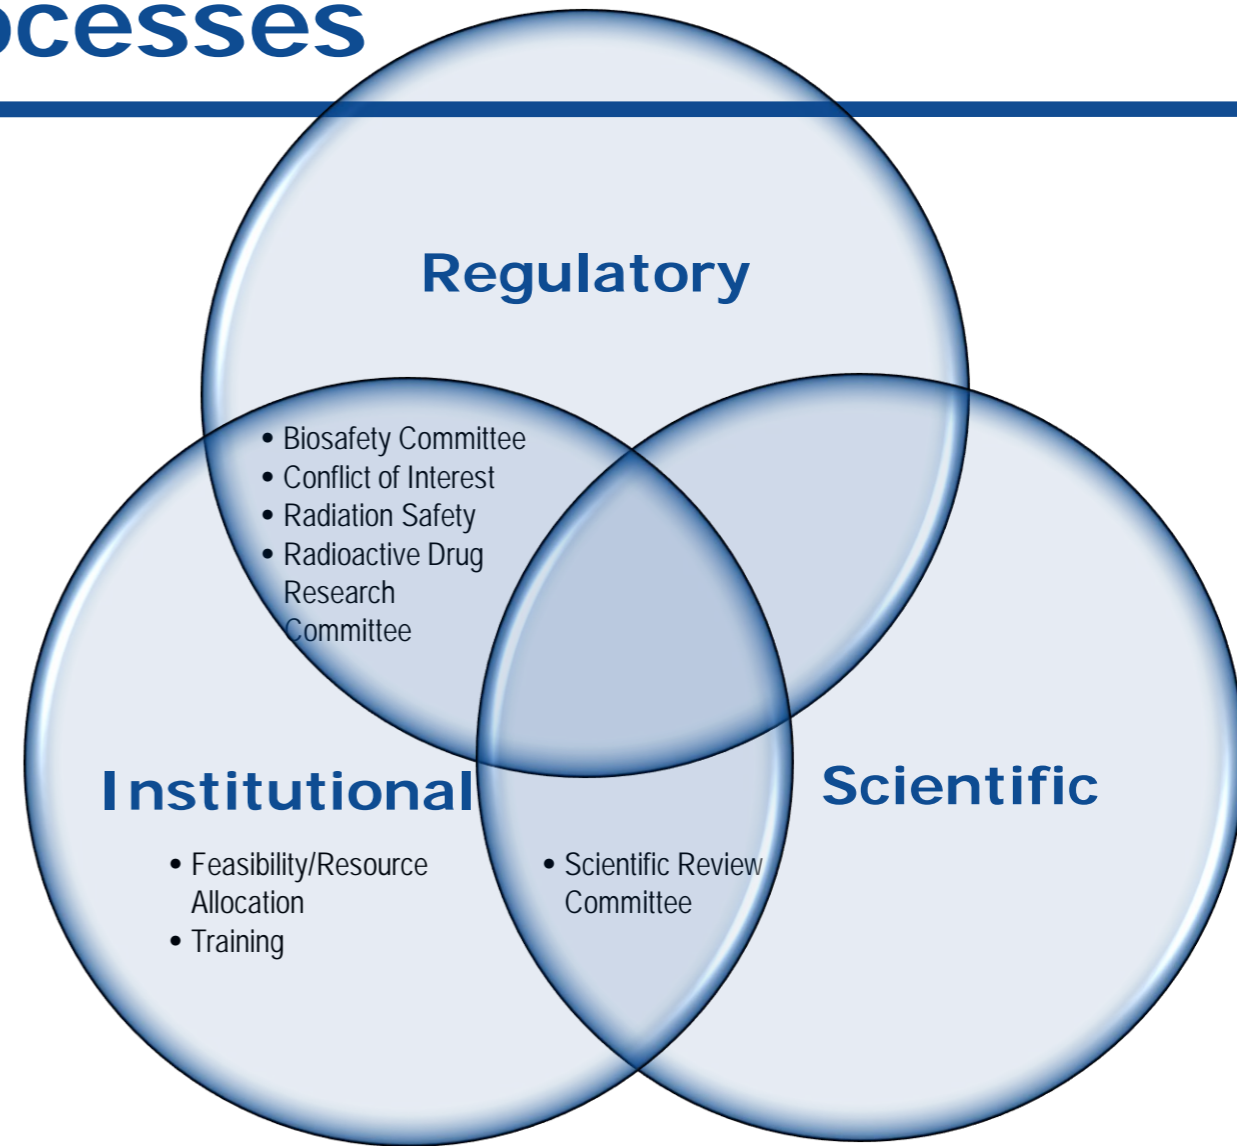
ocesses

Regulatory

- Biosafety Committee
- Conflict of Interest
- Radiation Safety
- Radioactive Drug Research Committee

Institutional

- Feasibility/Resource Allocation
- Training

- Scientific Review Committee

Scientific